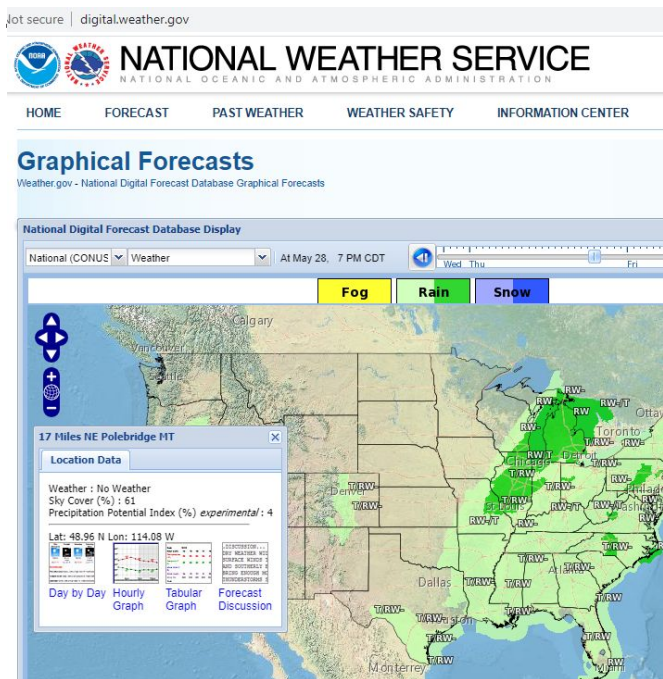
Not secure | digital.weather.gov

NOAA NATIONAL WEATHER SERVICE
NATIONAL OCEANIC AND ATMOSPHERIC ADMINISTRATION

HOME FORECAST PAST WEATHER WEATHER SAFETY INFORMATION CENTER

Graphical Forecasts
Weather.gov - National Digital Forecast Database Graphical Forecasts

National Digital Forecast Database Display

National (CONUS Weather At May 28, 7 PM CDT

Wed Thu Fri

Fog Rain Snow

Calgary
Vancouver
Seattle
Ottawa
Toronto
Detroit
Chicago
Denver
St Louis
Washington
Dallas
Houston
Atlanta
Monterrey

RW- RW RW-T T/RW- T/RW TRW- RWT

17 Miles NE Polebridge MT

Location Data

Weather : No Weather
Sky Cover (%) : 61
Precipitation Potential Index (%) experimental : 4

Lat: 48.96 N Lon: 114.08 W

Day by Day Hourly Graph Tabular Graph Forecast Discussion